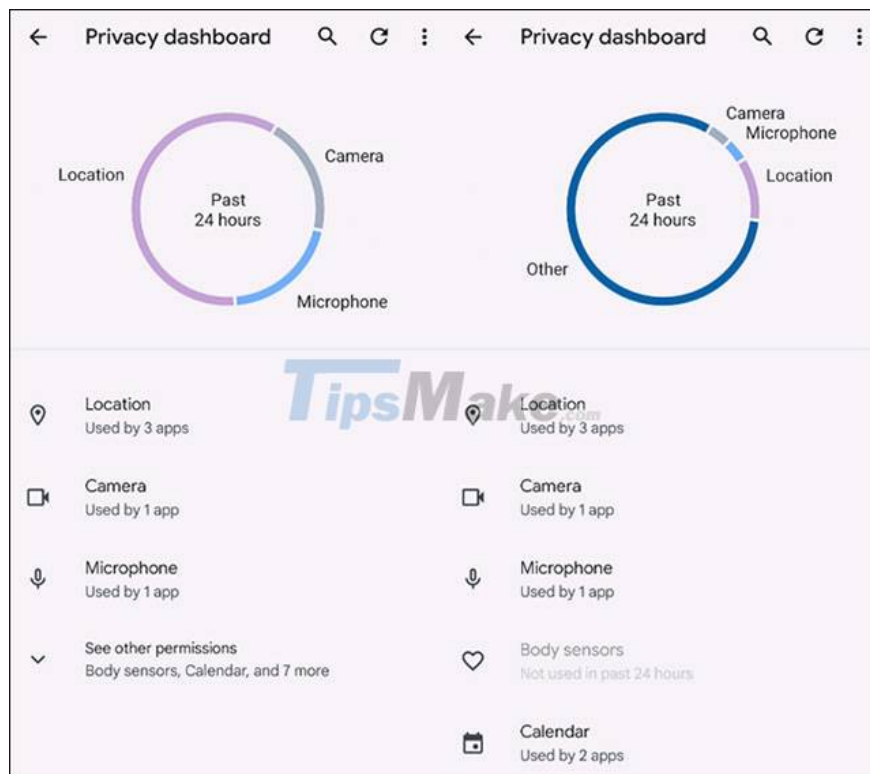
Privacy dashboard

Location
Camera
Past
24 hours
Microphone

Location
Used by 3 apps

Camera
Used by 1 app

Microphone
Used by 1 app

See other permissions
Body sensors, Calendar, and 7 more

Privacy dashboard

Camera
Microphone
Location
Past
24 hours
Other

TipsMake.com

Location
Used by 3 apps

Camera
Used by 1 app

Microphone
Used by 1 app

Body sensors
Not used in past 24 hours

Calendar
Used by 2 apps